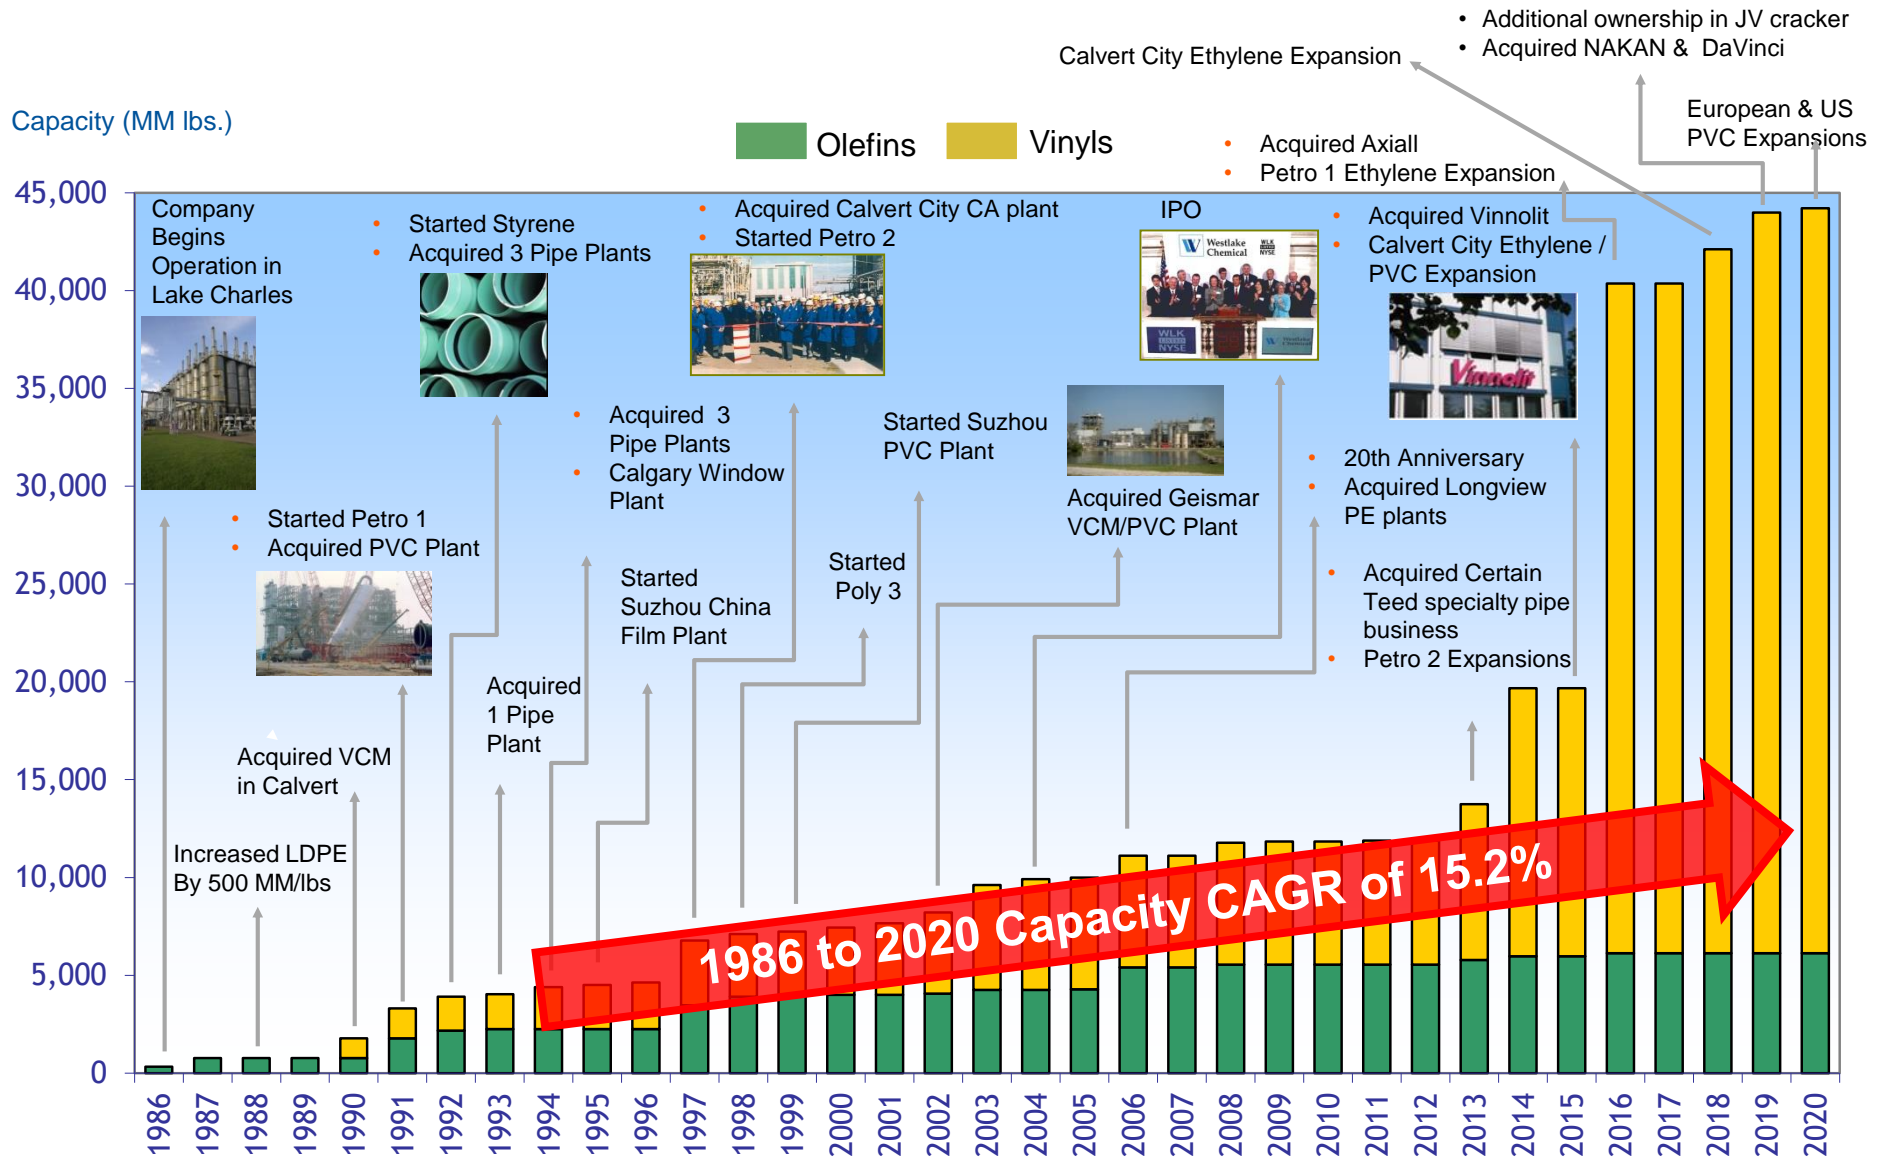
• Additional ownership in JV cracker
• Acquired NAKAN & DaVinci

Calvert City Ethylene Expansion

European & US PVC Expansions

Capacity (MM lbs.)

Olefins Vinyls

• Acquired Axiall
• Petro 1 Ethylene Expansion

45,000
40,000
35,000
30,000
25,000
20,000
15,000
10,000
5,000
0

Company Begins Operation in Lake Charles

• Started Styrene
• Acquired 3 Pipe Plants

• Acquired Calvert City CA plant
• Started Petro 2

IPO

Westlake Chemical WLK NYSE

• Acquired Vinnolit
• Calvert City Ethylene / PVC Expansion

Vinnolit

• Acquired 3 Pipe Plants
• Calgary Window Plant

Started Suzhou PVC Plant

Acquired Geismar VCM/PVC Plant

• 20th Anniversary
• Acquired Longview PE plants

• Started Petro 1
• Acquired PVC Plant

Started Suzhou China Film Plant

Started Poly 3

• Acquired Certain Teed specialty pipe business
• Petro 2 Expansions

Acquired 1 Pipe Plant

Acquired VCM in Calvert

Increased LDPE By 500 MM/lbs

1986 to 2020 Capacity CAGR of 15.2%

1986 1987 1988 1989 1990 1991 1992 1993 1994 1995 1996 1997 1998 1999 2000 2001 2002 2003 2004 2005 2006 2007 2008 2009 2010 2011 2012 2013 2014 2015 2016 2017 2018 2019 2020